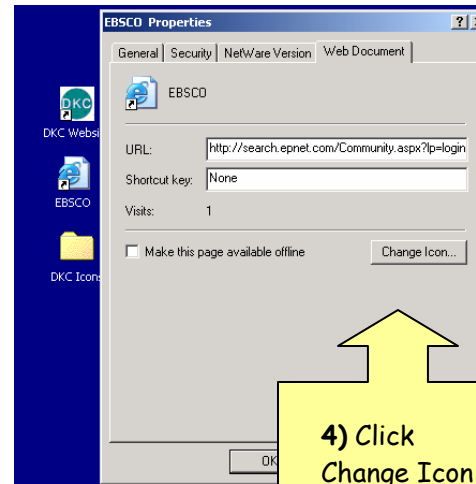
EBSCO Properties

?

General | Security | NetWare Version | Web Document

DKC

DKC Websi

EBSCO

EBSCO

DKC Icons

URL: http://search.epnet.com/Community.aspx?lp=login

Shortcut key: None

Visits: 1

Make this page available offline

Change Icon...

OK

4) Click Change Icon